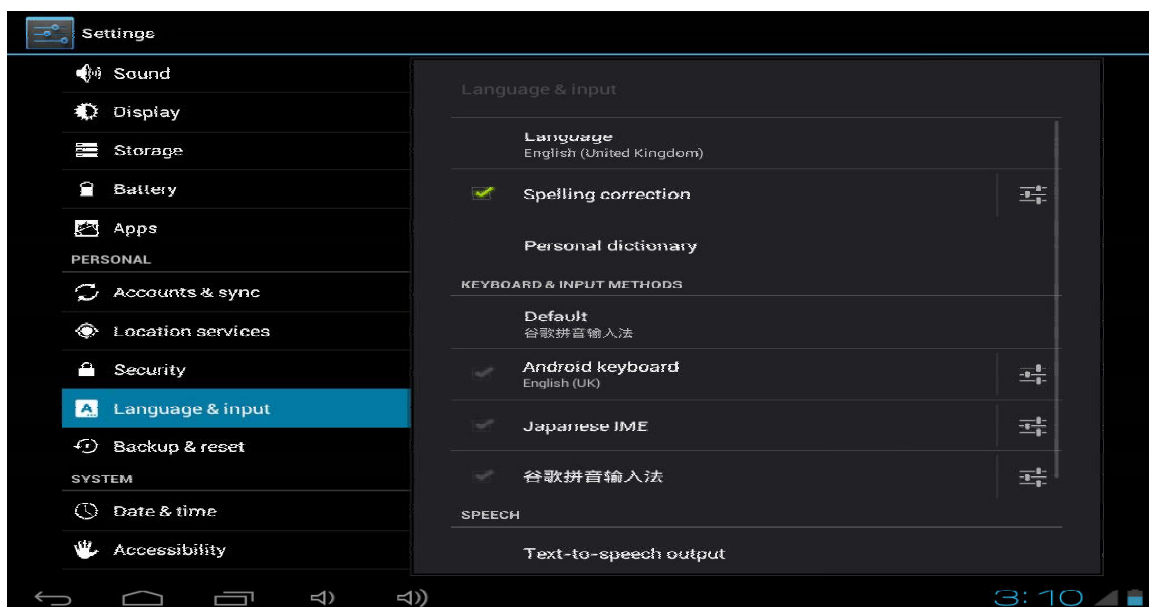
Settings

Sound
Display
Storage
Battery
Apps
PERSONAL
Accounts & sync
Location services
Security
Language & input
Backup & reset
SYSTEM
Date & time
Accessibility

Language & input

Language
English (United Kingdom)

Spelling correction

Personal dictionary

KEYBOARD & INPUT METHODS

Default
谷歌拼音输入法

Android keyboard
English (UK)

Japanese IME

谷歌拼音输入法

SPEECH

Text-to-speech output

3:10